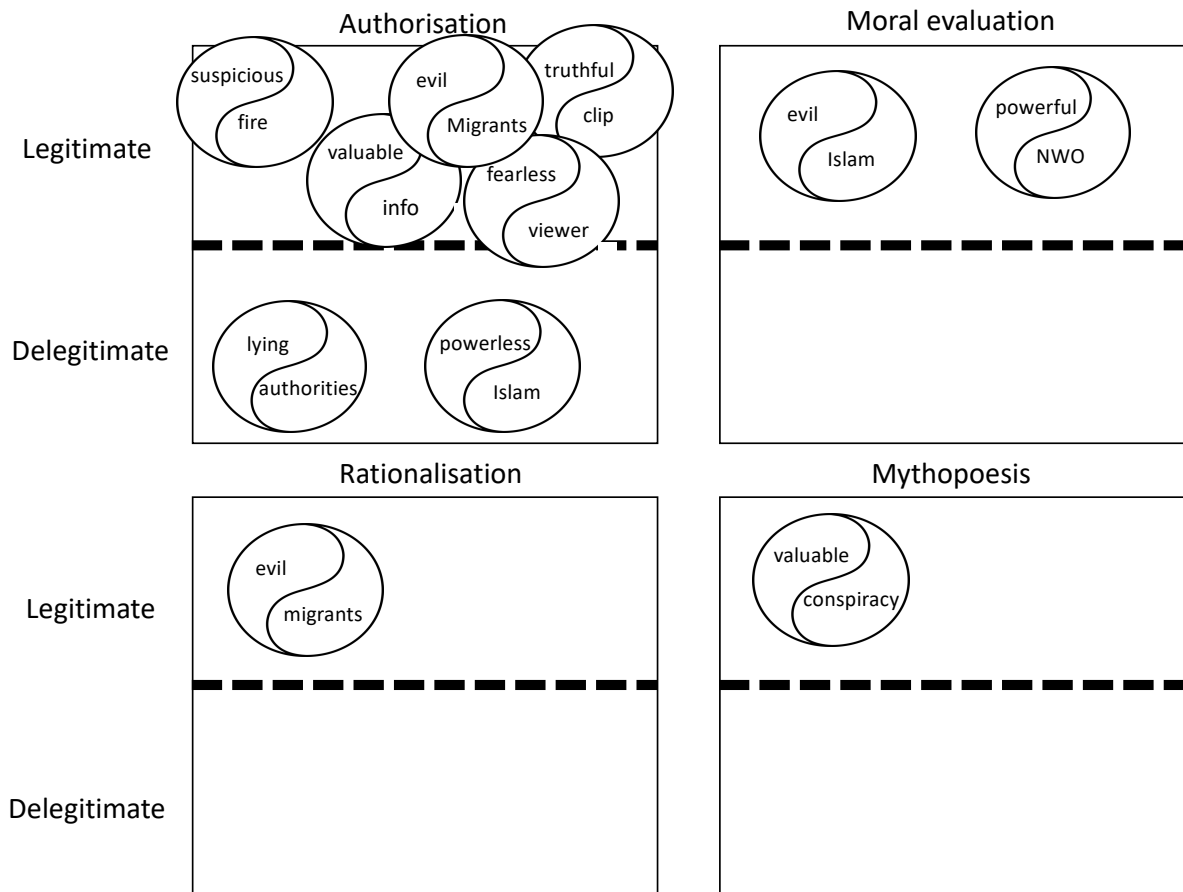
Authorisation

Legitimate

suspicious
fire

evil
Migrants

truthful
clip

valuable
info

fearless
viewer

Delegitimate

lying
authorities

powerless
Islam

Moral evaluation

evil
Islam

powerful
NWO

Rationalisation

Legitimate

evil
migrants

Delegitimate

Mythopoesis

valuable
conspiracy